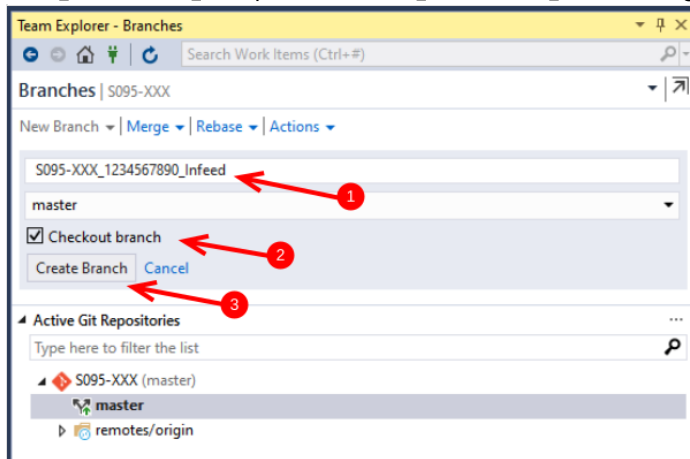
Team Explorer - Branches

Search Work Items (Ctrl+#)

Branches | S095-XXX

New Branch | Merge | Rebase | Actions

S095-XXX_1234567890_Infeed

1

master

Checkout branch

2

Create Branch Cancel

3

Active Git Repositories

...

Type here to filter the list

S095-XXX (master)

master

remotes/origin